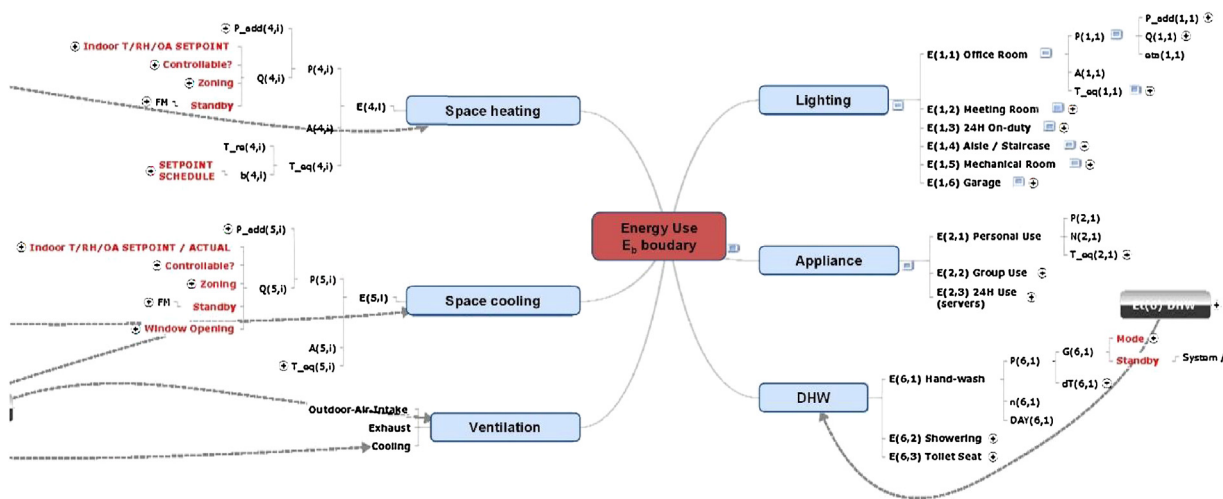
Energy Use
$E_b$ boudary

Space heating
E(4,i)
P(4,i)
Q(4,i)
P_add(4,i)
Indoor T/RH/OA SETPOINT
Controllable?
Zoning
Standby
FM
A(4,i)
T_eq(4,i)
T_re(4,i)
b(4,i)
SETPOINT SCHEDULE

Space cooling
E(5,i)
P(5,i)
Q(5,i)
P_add(5,i)
Indoor T/RH/OA SETPOINT / ACTUAL
Controllable?
Zoning
Standby
FM
Window Opening
A(5,i)
T_eq(5,i)

Ventilation
Outdoor-Air-Intake
Exhaust
Cooling

Lighting
E(1,1) Office Room
P(1,1)
P_add(1,1)
Q(1,1)
etc(1,1)
A(1,1)
T_eq(1,1)
E(1,2) Meeting Room
E(1,3) 24H On-duty
E(1,4) Aisle / Staircase
E(1,5) Mechanical Room
E(1,6) Garage

Appliance
E(2,1) Personal Use
P(2,1)
N(2,1)
T_eq(2,1)
E(2,2) Group Use
E(2,3) 24H Use (servers)

E(6) DHW
DHW
E(6,1) Hand-wash
P(6,1)
G(6,1)
Mode
Standby
System
dT(6,1)
n(6,1)
DAY(6,1)
E(6,2) Showering
E(6,3) Toilet Seat